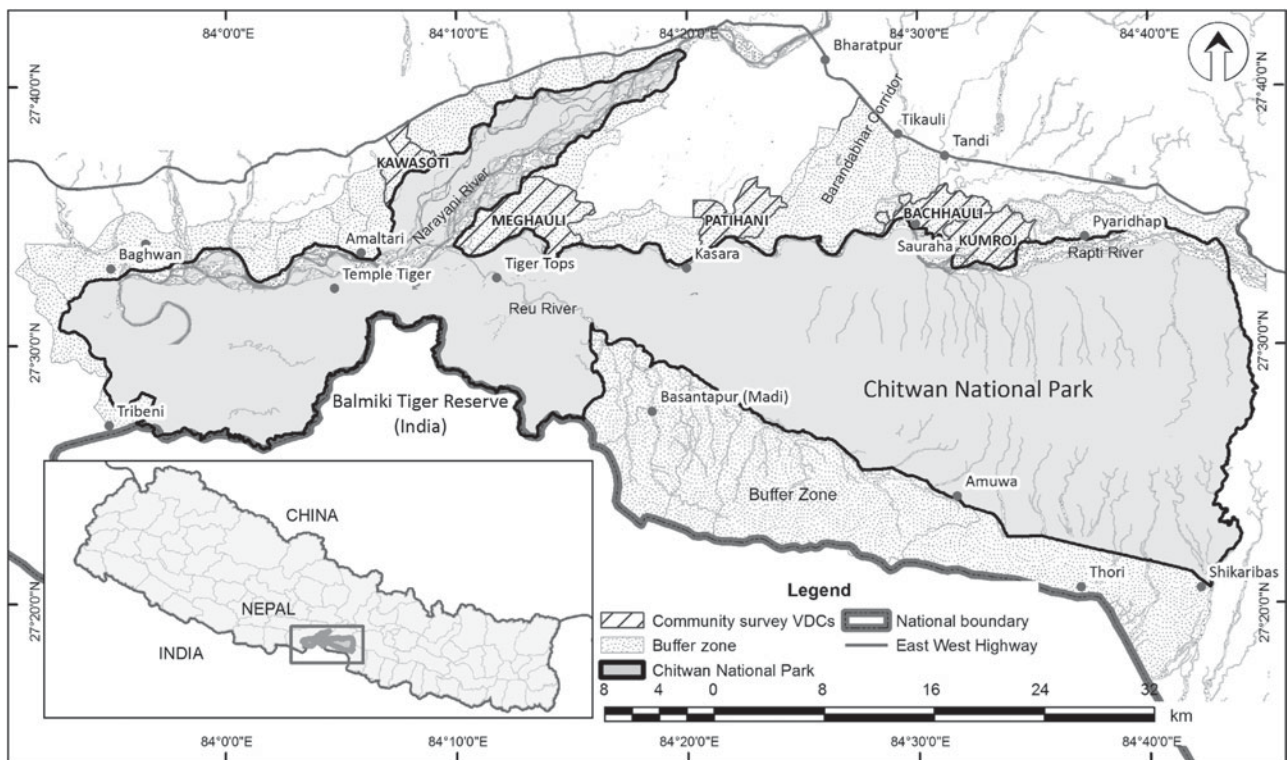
84°0'0"E
84°10'0"E
84°20'0"E
84°30'0"E
84°40'0"E

27°40'0"N
27°30'0"N
27°20'0"N

Bharatpur
Tikauli
Tandi
Barandabhar Corridor
KAWASOTI
Narayani River
MEGHAULI
PATIHANI
BACHHAULI
KUMROJ
Pyaridhap
Sauraha
Rapti River
Amaltari
Baghwan
Temple Tiger
Tiger Tops
Kasara
Reu River
Chitwan National Park
Balmiki Tiger Reserve (India)
Basantapur (Madi)
Tribeni
Buffer Zone
Amuwa
Thori
Shikaribas

CHINA
NEPAL
INDIA

Legend
Community survey VDCs
Buffer zone
Chitwan National Park
National boundary
East West Highway

8 4 0 8 16 24 32
km

84°0'0"E
84°10'0"E
84°20'0"E
84°30'0"E
84°40'0"E